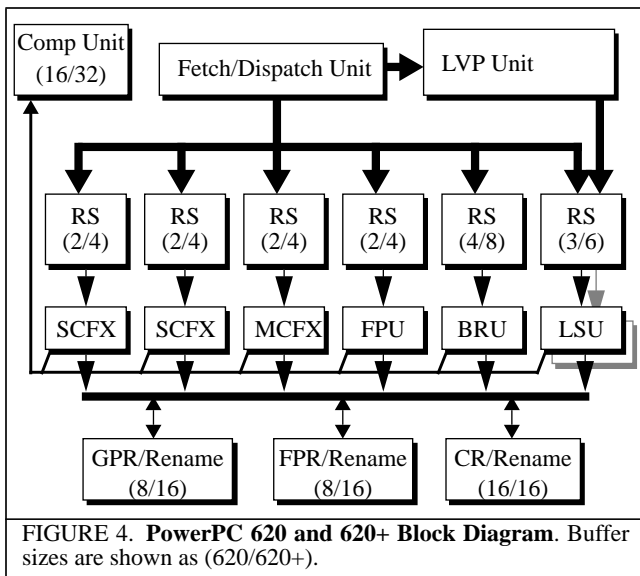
Comp Unit (16/32)

Fetch/Dispatch Unit

LVP Unit

RS (2/4)

RS (2/4)

RS (2/4)

RS (2/4)

RS (4/8)

RS (3/6)

SCFX

SCFX

MCFX

FPU

BRU

LSU

GPR/Rename (8/16)

FPR/Rename (8/16)

CR/Rename (16/16)

FIGURE 4. **PowerPC 620 and 620+ Block Diagram**. Buffer sizes are shown as (620/620+).